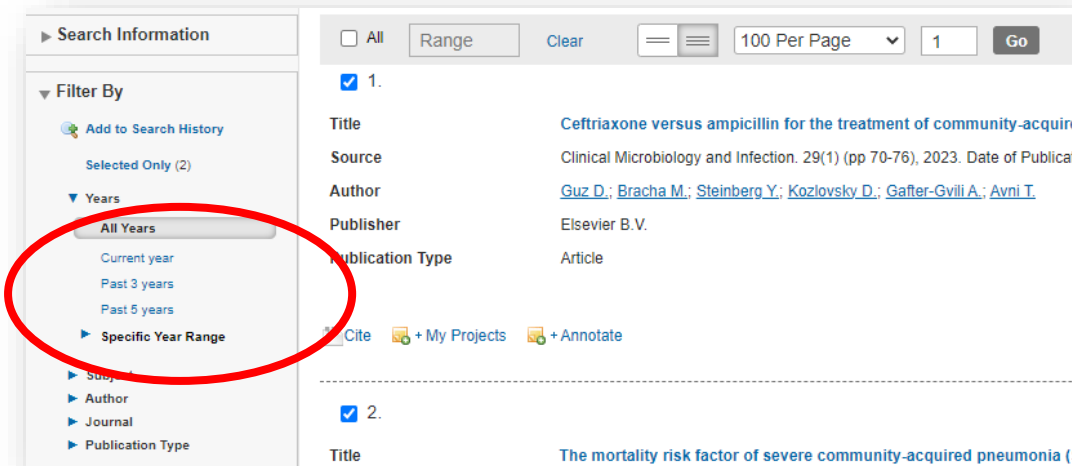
Search Information

Filter By

Add to Search History

Selected Only (2)

Years

All Years

Current year

Past 3 years

Past 5 years

Specific Year Range

Subj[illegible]

Author

Journal

Publication Type

All Range Clear 100 Per Page 1 Go

1.

Title Ceftriaxone versus ampicillin for the treatment of community-acquire

Source Clinical Microbiology and Infection. 29(1) (pp 70-76), 2023. Date of Publicat

Author Guz D.; Bracha M.; Steinberg Y.; Kozlovsky D.; Gafter-Gvili A.; Avni T.

Publisher Elsevier B.V.

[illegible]blication Type Article

Cite + My Projects + Annotate

2.

Title The mortality risk factor of severe community-acquired pneumonia (